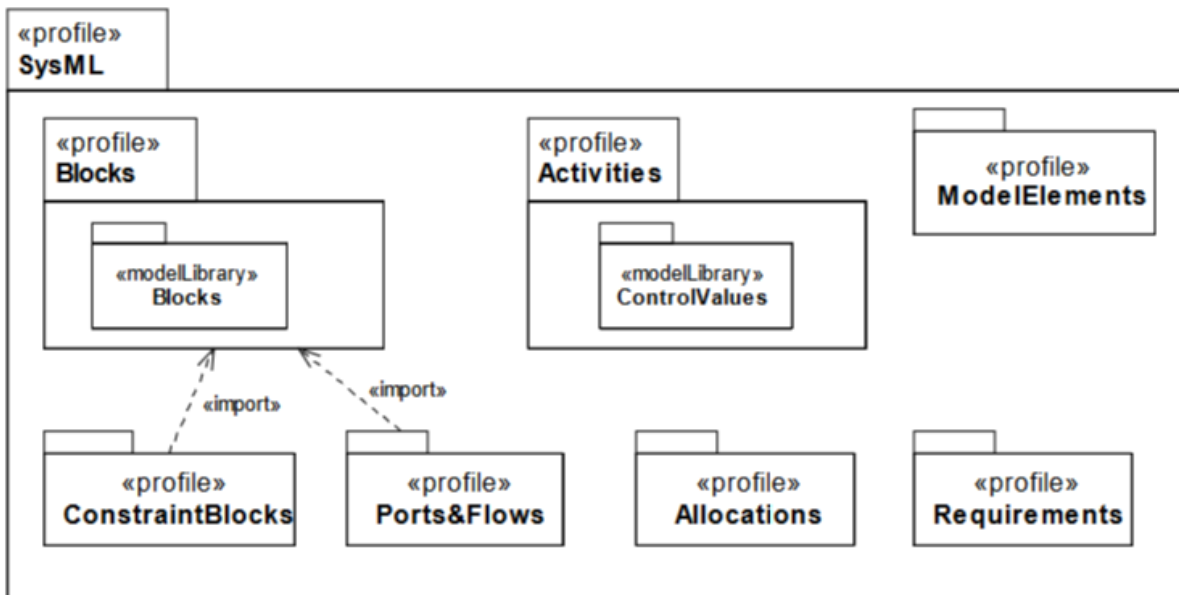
«profile»
SysML

«profile»
Blocks

«modelLibrary»
Blocks

«profile»
Activities

«modelLibrary»
ControlValues

«profile»
ModelElements

«import»

«import»

«profile»
ConstraintBlocks

«profile»
Ports&Flows

«profile»
Allocations

«profile»
Requirements